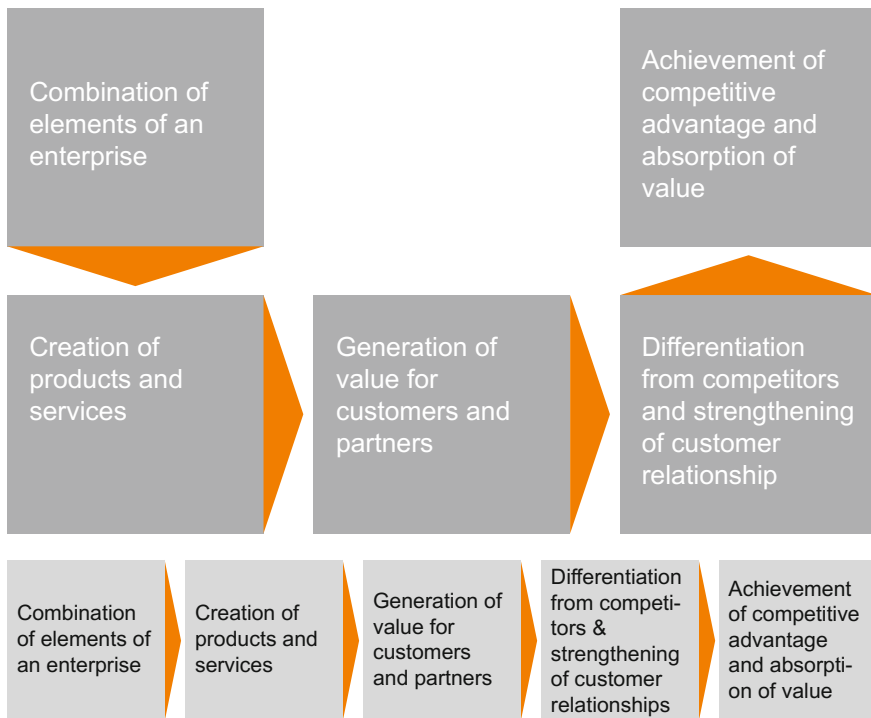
Combination of elements of an enterprise

Achievement of competitive advantage and absorption of value

Creation of products and services

Generation of value for customers and partners

Differentiation from competitors and strengthening of customer relationship

Combination of elements of an enterprise

Creation of products and services

Generation of value for customers and partners

Differentiation from competitors & strengthening of customer relationships

Achievement of competitive advantage and absorption of value